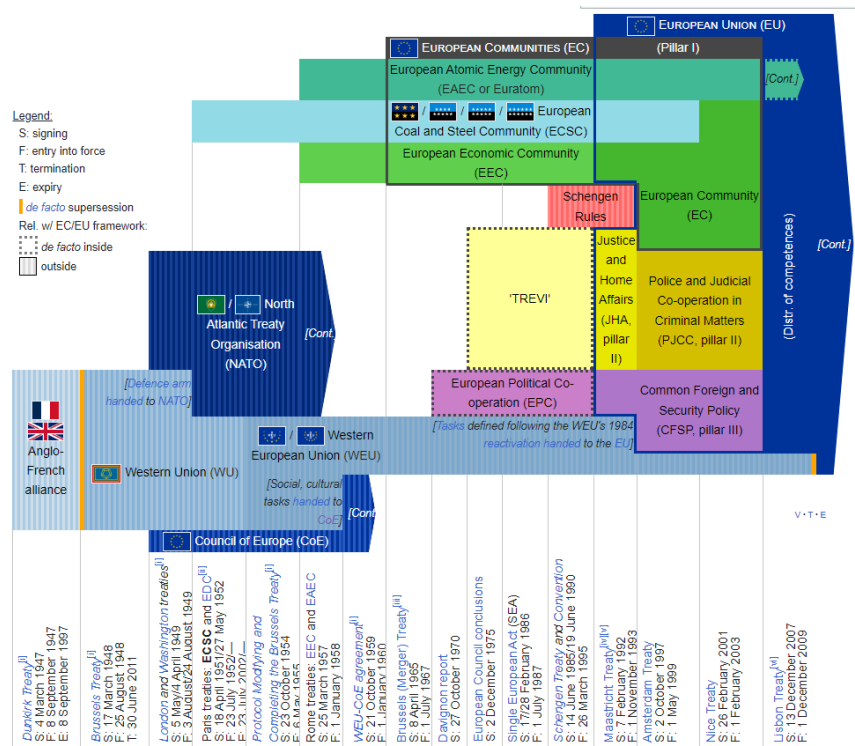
European Union (EU)
European Communities (EC)
(Pillar I)
European Atomic Energy Community (EAEC or Euratom)
[Cont.]
/ / / European Coal and Steel Community (ECSC)
European Economic Community (EEC)
Schengen Rules
European Community (EC)
Justice and Home Affairs (JHA, pillar II)
'TREVI'
Police and Judicial Co-operation in Criminal Matters (PJCC, pillar II)
(Distr. of competences)
[Cont.]
Legend:
S: signing
F: entry into force
T: termination
E: expiry
de facto supersession
Rel. w/ EC/EU framework:
de facto inside
outside
/ North Atlantic Treaty Organisation (NATO)
[Cont.]
European Political Co-operation (EPC)
Common Foreign and Security Policy (CFSP, pillar III)
[Defence arm handed to NATO]
[Tasks defined following the WEU's 1984 reactivation handed to the EU]
Anglo-French alliance
/ Western European Union (WEU)
Western Union (WU)
[Social, cultural tasks handed to CoE]
[Cont.]
Council of Europe (CoE)
V · T · E
Dunkirk Treaty[i] S: 4 March 1947 F: 8 September 1947 E: 8 September 1997
Brussels Treaty[i] S: 17 March 1948 F: 25 August 1948 T: 30 June 2011
London and Washington treaties[i] S: 5 May/4 April 1949 F: 3 August/24 August 1949
Paris treaties: ECSC and EDC[ii] S: 18 April 1951/27 May 1952 F: 23 July 1952/— E: 23 July 2002/—
Protocol Modifying and Completing the Brussels Treaty[i] S: 23 October 1954 F: 6 May 1955
Rome treaties: EEC and EAEC S: 25 March 1957 F: 1 January 1958
WEU-CoE agreement[i] S: 21 October 1959 F: 1 January 1960
Brussels (Merger) Treaty[iii] S: 8 April 1965 F: 1 July 1967
Davignon report S: 27 October 1970
European Council conclusions S: 2 December 1975
Single European Act (SEA) S: 17/28 February 1986 F: 1 July 1987
Schengen Treaty and Convention S: 14 June 1985/19 June 1990 F: 26 March 1995
Maastricht Treaty[iv][v] S: 7 February 1992 F: 1 November 1993
Amsterdam Treaty S: 2 October 1997 F: 1 May 1999
Nice Treaty S: 26 February 2001 F: 1 February 2003
Lisbon Treaty[vi] S: 13 December 2007 F: 1 December 2009